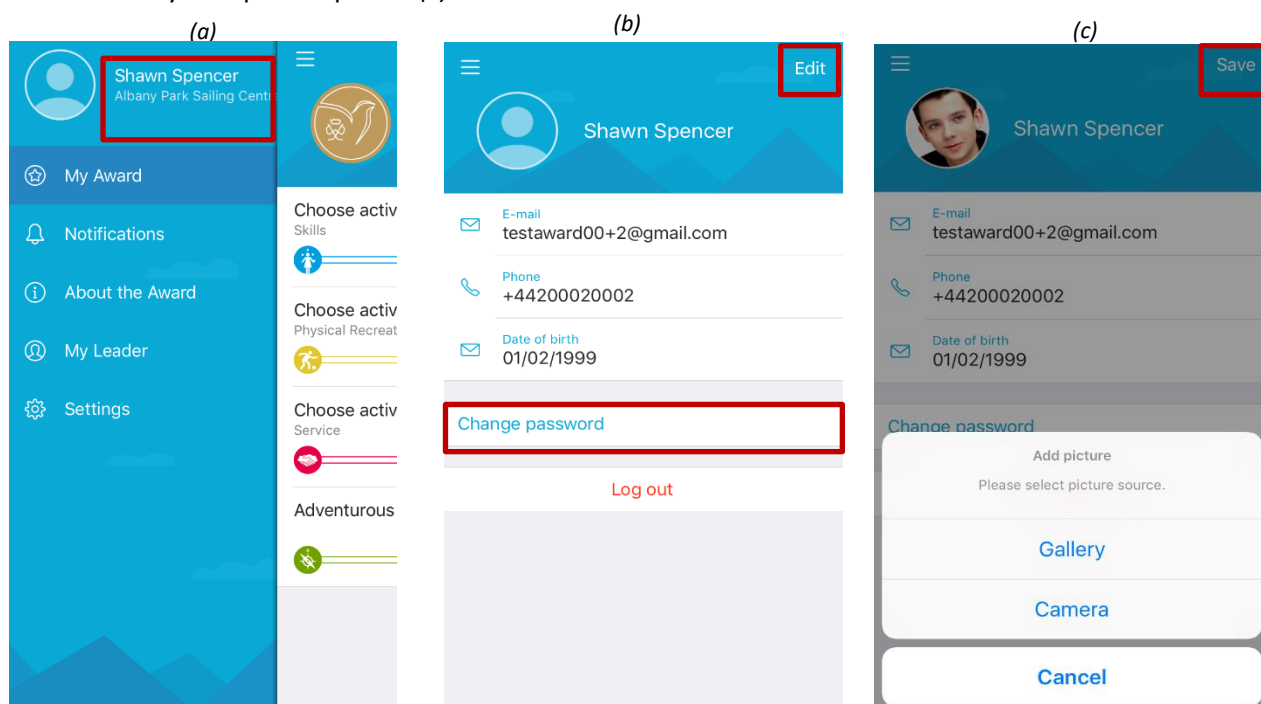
(a)

Shawn Spencer
Albany Park Sailing Cent

My Award

Notifications

About the Award

My Leader

Settings

Choose activ
Skills

Choose activ
Physical Recreat

Choose activ
Service

Adventurous

(b)

Edit

Shawn Spencer

E-mail
testaward00+2@gmail.com

Phone
+44200020002

Date of birth
01/02/1999

Change password

Log out

(c)

Save

Shawn Spencer

E-mail
testaward00+2@gmail.com

Phone
+44200020002

Date of birth
01/02/1999

Change password

Add picture
Please select picture source.

Gallery

Camera

Cancel